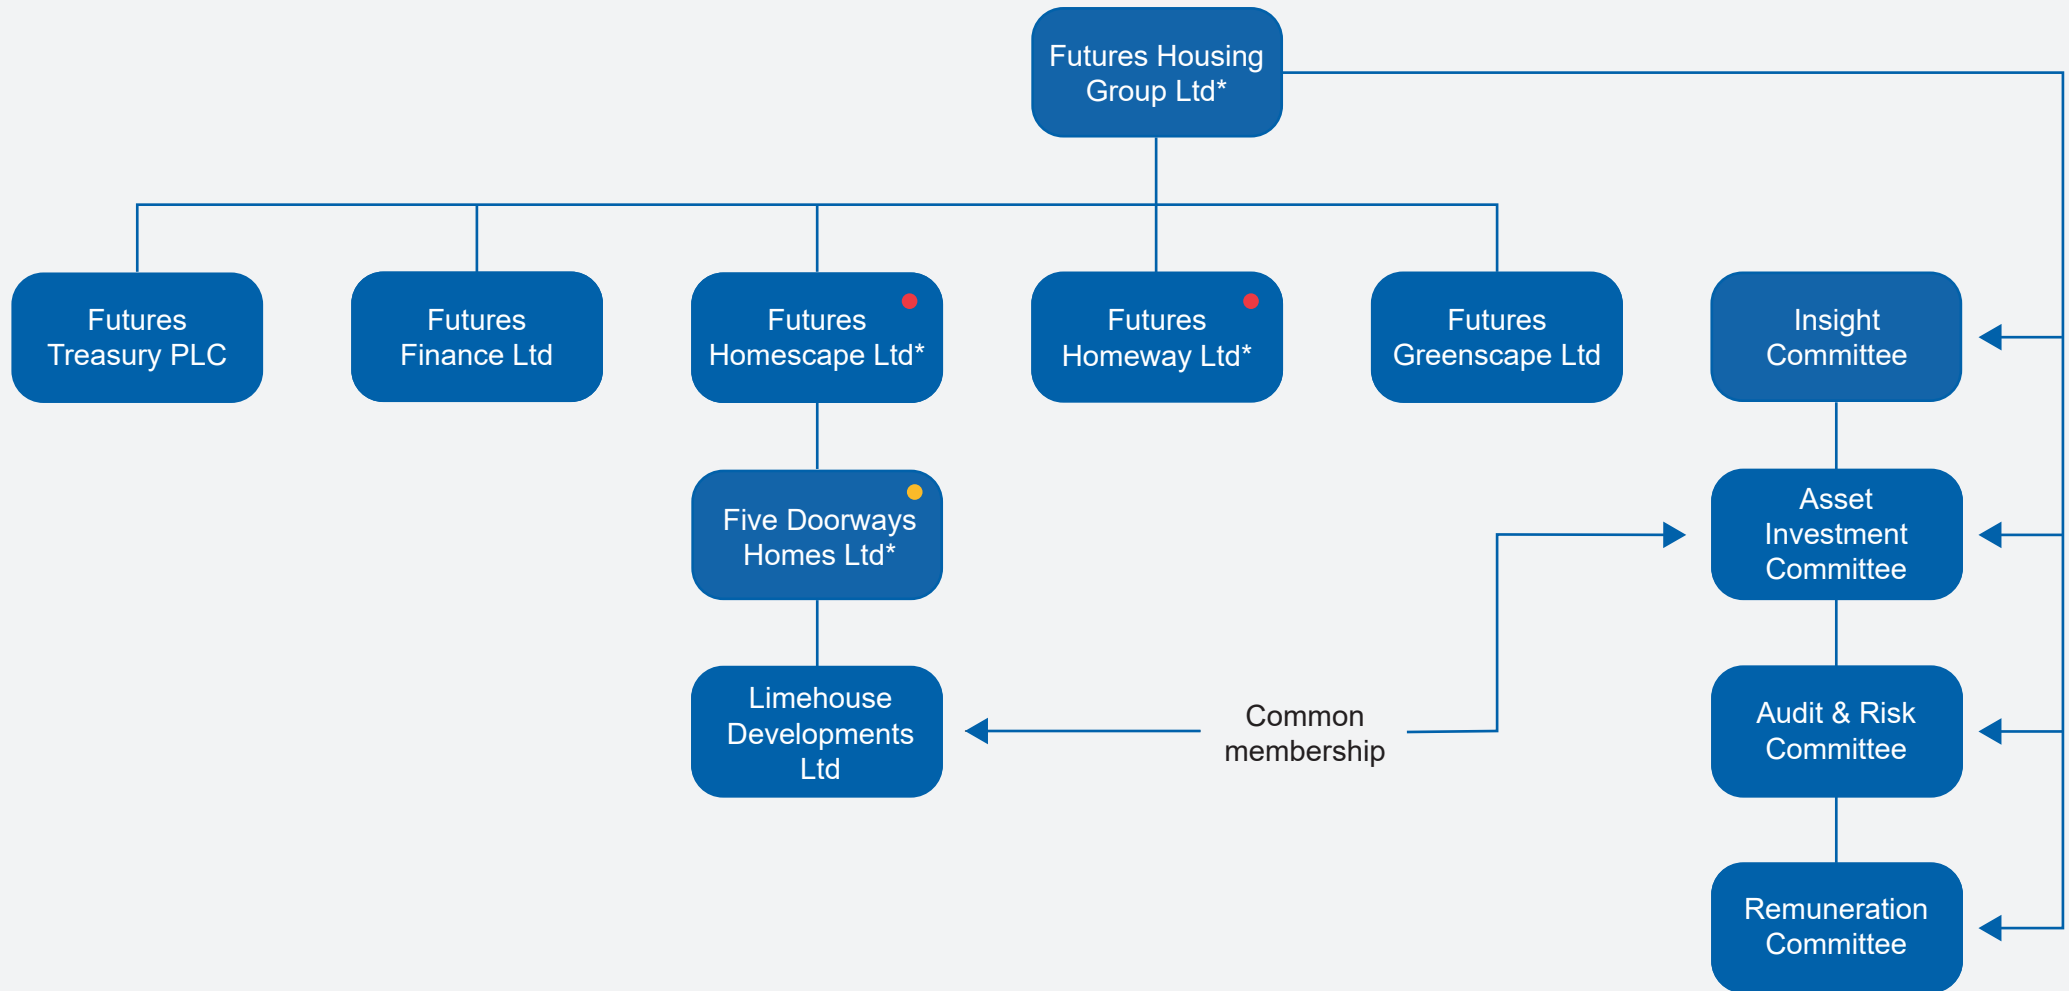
Futures Housing Group Ltd*

Futures Treasury PLC

Futures Finance Ltd

Futures Homescape Ltd*

Futures Homeway Ltd*

Futures Greenscape Ltd

Insight Committee

Five Doorways Homes Ltd*

Asset Investment Committee

Limehouse Developments Ltd

Common membership

Audit & Risk Committee

Remuneration Committee